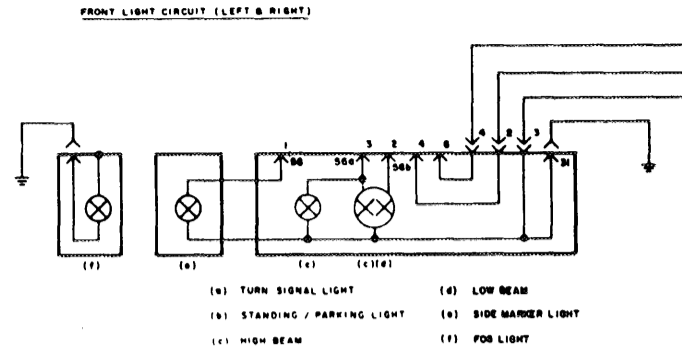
FRONT LIGHT CIRCUIT (LEFT & RIGHT)

1
56
3
56a
2
56b
4
6
4
2
3
31

(f)
(e)
(c)
(c)(d)

(a) TURN SIGNAL LIGHT
(b) STANDING / PARKING LIGHT
(c) HIGH BEAM
(d) LOW BEAM
(e) SIDE MARKER LIGHT
(f) FOG LIGHT